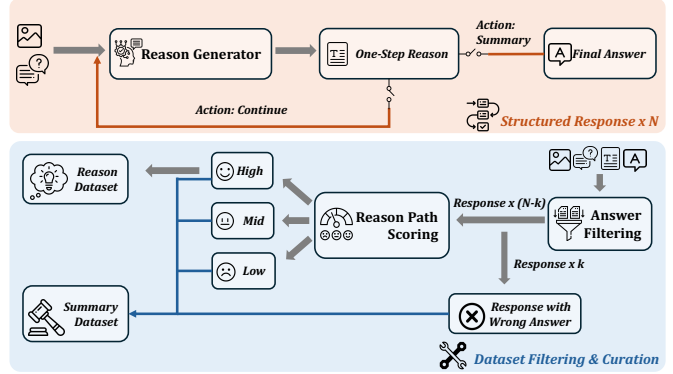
Reason Generator

One-Step Reason

Action: Summary

Final Answer

Action: Continue

Structured Response x N

Reason Dataset

High

Mid

Low

Reason Path Scoring

Response x (N-k)

Answer Filtering

Response x k

Summary Dataset

Response with Wrong Answer

Dataset Filtering & Curation